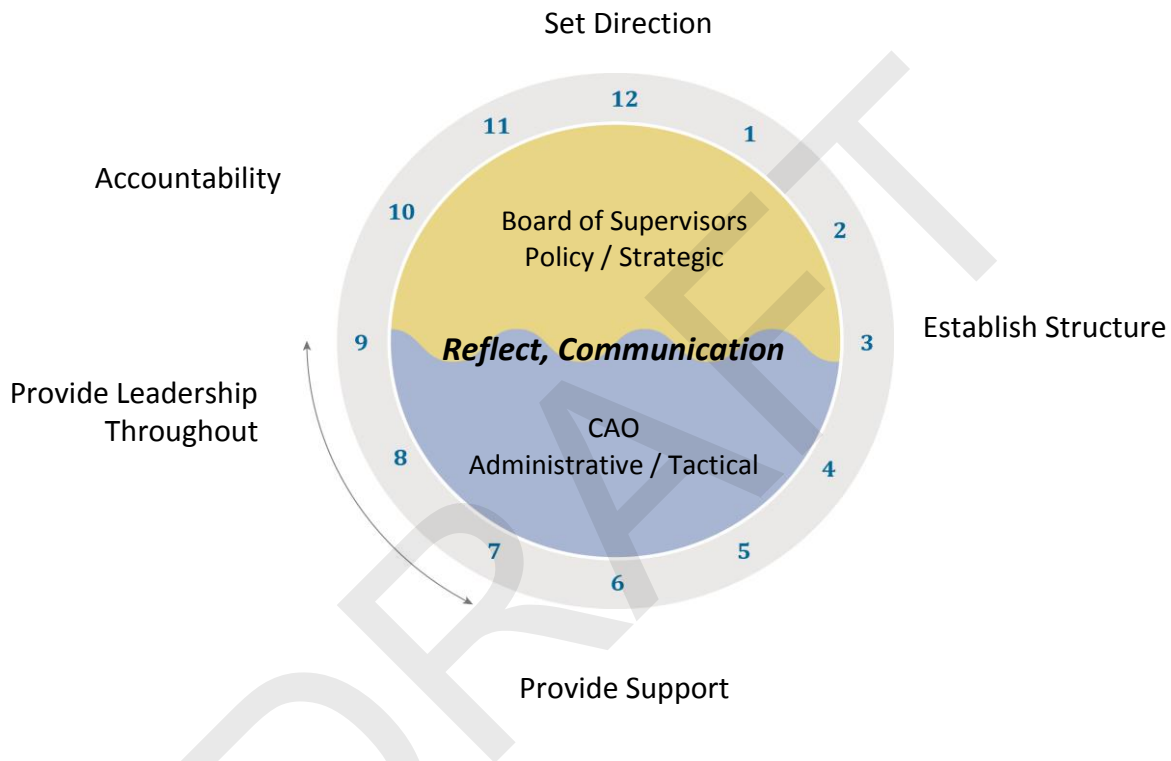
Set Direction

12

11

1

Accountability

10

Board of Supervisors
Policy / Strategic

2

9

***Reflect, Communication***

3

Establish Structure

Provide Leadership Throughout

CAO
Administrative / Tactical

8

4

7

5

6

Provide Support

DRAFT